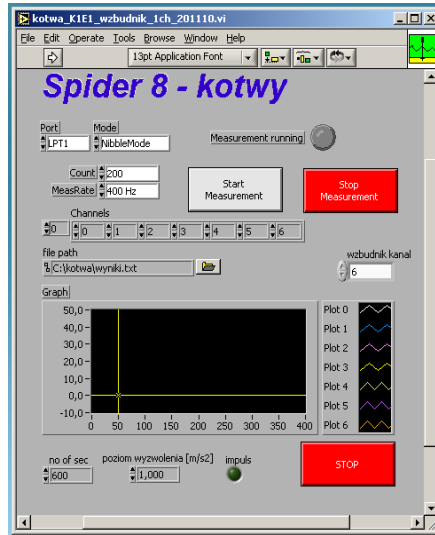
kotwa_K1E1_wzbudnik_1ch_201110.vi

File Edit Operate Tools Browse Window Help

13pt Application Font

Spider 8 - kotwy

Port
LPT1

Mode
NibbleMode

Measurement running

Count
200

MeasRate
400 Hz

Start Measurement

Stop Measurement

0

Channels
0 1 2 3 4 5 6

file path
C:\kotwa\wyniki.txt

wzbudnik kanal
6

Graph

50,0
40,0
30,0
20,0
10,0
0,0
-10,0

0 50 100 150 200 250 300 350 400

Plot 0
Plot 1
Plot 2
Plot 3
Plot 4
Plot 5
Plot 6

no of sec
600

poziom wyzwolenia [m/s2]
1,000

impuls

STOP